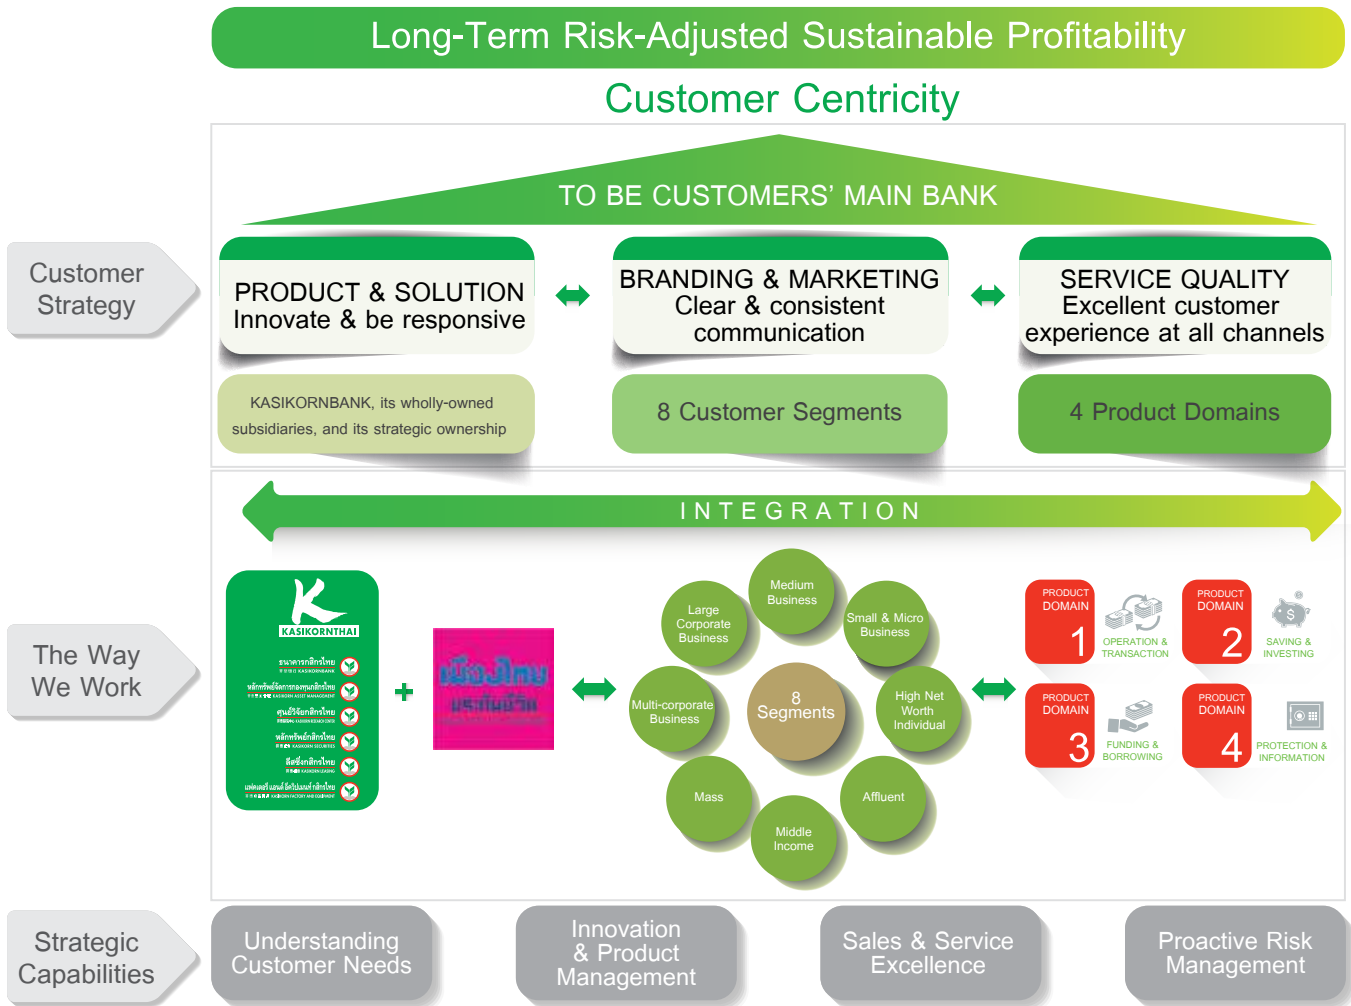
Long-Term Risk-Adjusted Sustainable Profitability

Customer Centricity

TO BE CUSTOMERS' MAIN BANK

Customer Strategy

PRODUCT & SOLUTION
Innovate & be responsive

BRANDING & MARKETING
Clear & consistent communication

SERVICE QUALITY
Excellent customer experience at all channels

KASIKORNBANK, its wholly-owned subsidiaries, and its strategic ownership

8 Customer Segments

4 Product Domains

INTEGRATION

The Way We Work

KASIKORNTHAI

ธนาคารกสิกรไทย
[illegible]
หลักทรัพย์จัดการกองทุนกสิกรไทย
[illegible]
ศูนย์วิจัยกสิกรไทย
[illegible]
หลักทรัพย์กสิกรไทย
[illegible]
ลีสซิ่งกสิกรไทย
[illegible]
แฟคเตอรี่ แอนด์ อีคิวเม้นท์ กสิกรไทย
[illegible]

+

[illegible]

Medium Business
Large Corporate Business
Small & Micro Business
8 Segments
Multi-corporate Business
High Net Worth Individual
Mass
Affluent
Middle Income

PRODUCT DOMAIN 1
OPERATION & TRANSACTION

PRODUCT DOMAIN 2
SAVING & INVESTING

PRODUCT DOMAIN 3
FUNDING & BORROWING

PRODUCT DOMAIN 4
PROTECTION & INFORMATION

Strategic Capabilities

Understanding Customer Needs

Innovation & Product Management

Sales & Service Excellence

Proactive Risk Management